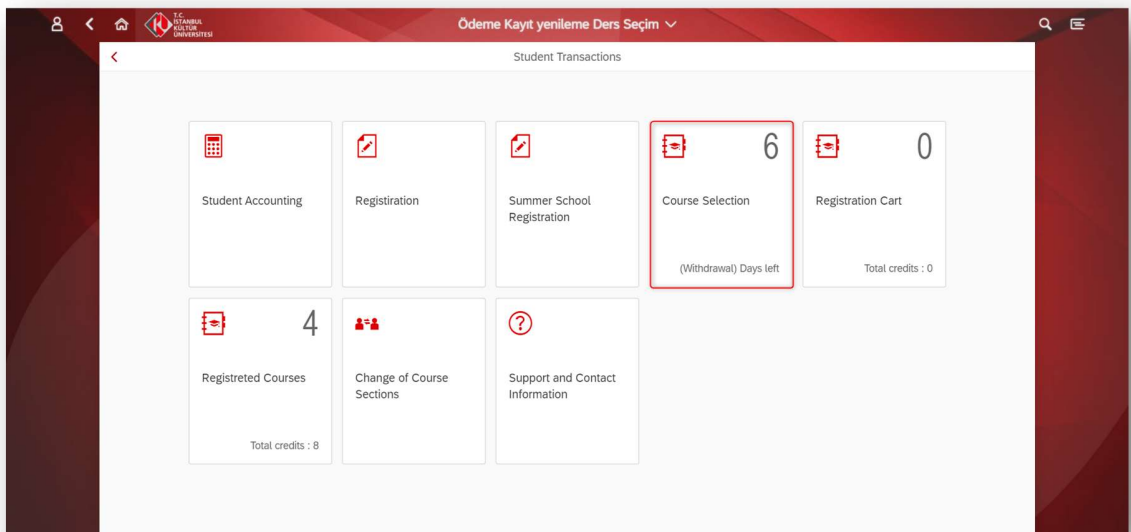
T.C. İSTANBUL KÜLTÜR ÜNİVERSİTESİ

Ödeme Kayıt yenileme Ders Seçim

Student Transactions

Student Accounting

Registiration

Summer School Registration

6
Course Selection
(Withdrawal) Days left

0
Registration Cart
Total credits : 0

4
Registreted Courses
Total credits : 8

Change of Course Sections

Support and Contact Information